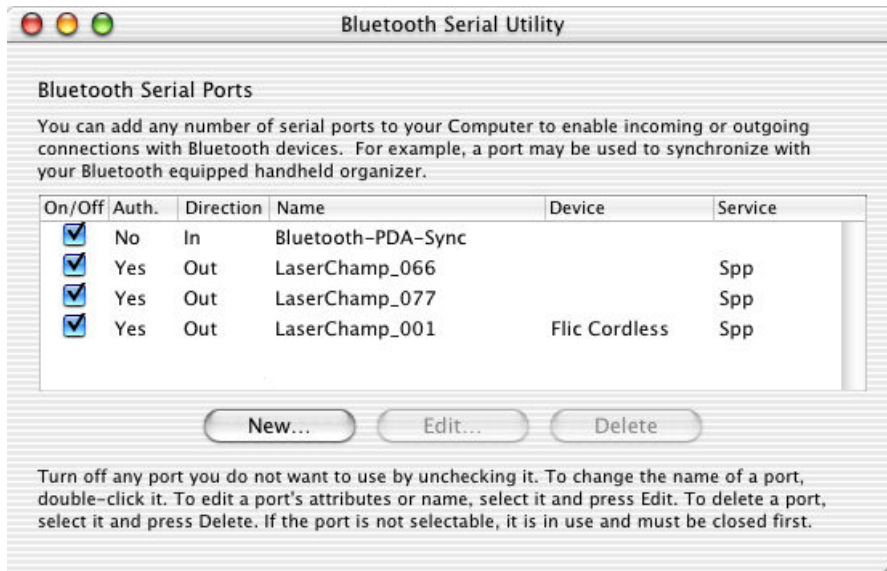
Bluetooth Serial Utility

Bluetooth Serial Ports

You can add any number of serial ports to your Computer to enable incoming or outgoing connections with Bluetooth devices. For example, a port may be used to synchronize with your Bluetooth equipped handheld organizer.

| On/Off | Auth. | Direction | Name | Device | Service |
|---|---|---|---|---|---|
| ☑ | No | In | Bluetooth-PDA-Sync | | |
| ☑ | Yes | Out | LaserChamp_066 | | Spp |
| ☑ | Yes | Out | LaserChamp_077 | | Spp |
| ☑ | Yes | Out | LaserChamp_001 | Flic Cordless | Spp |

New... Edit... Delete

Turn off any port you do not want to use by unchecking it. To change the name of a port, double-click it. To edit a port's attributes or name, select it and press Edit. To delete a port, select it and press Delete. If the port is not selectable, it is in use and must be closed first.